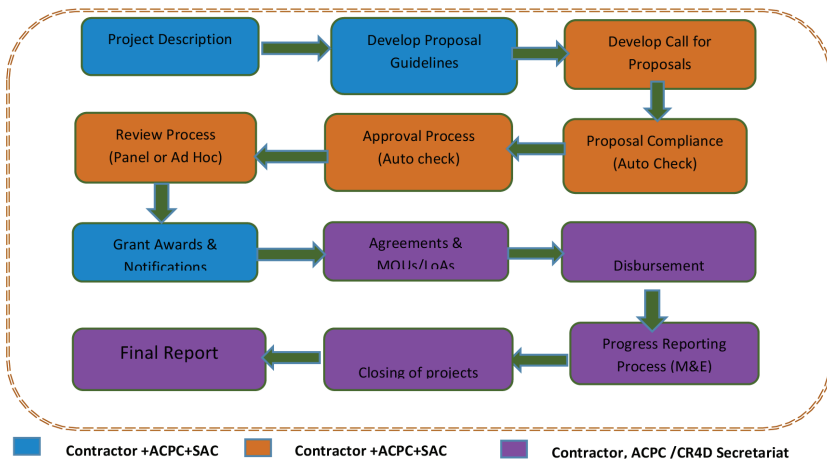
Project Description

Develop Proposal Guidelines

Develop Call for Proposals

Proposal Compliance (Auto Check)

Approval Process (Auto check)

Review Process (Panel or Ad Hoc)

Grant Awards & Notifications

Agreements & MOUs/LoAs

Disbursement

Progress Reporting Process (M&E)

Closing of projects

Final Report

Contractor +ACPC+SAC

Contractor +ACPC+SAC

Contractor, ACPC /CR4D Secretariat